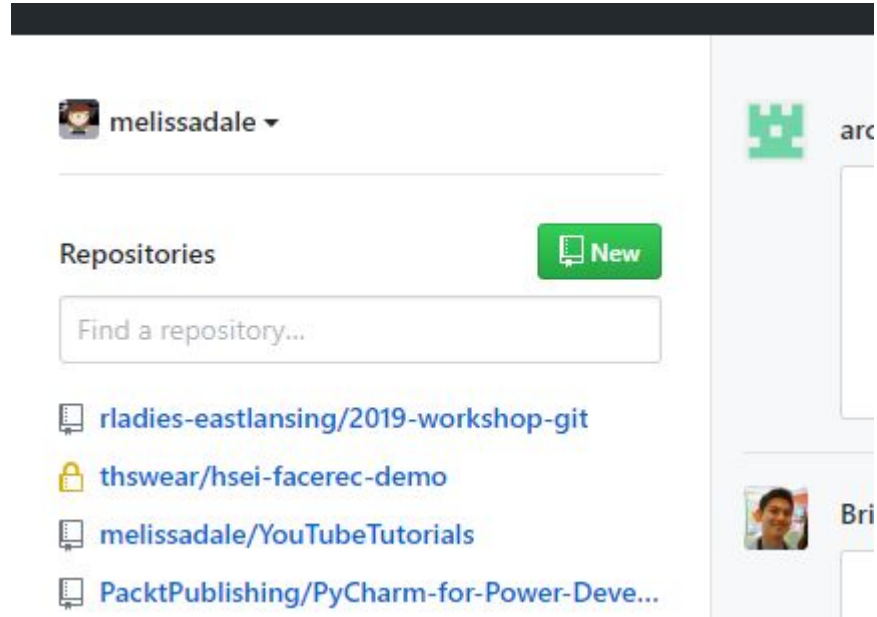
melissadale

Repositories

New

Find a repository...

rladies-eastlansing/2019-workshop-git

thswear/hsei-facerec-demo

melissadale/YouTubeTutorials

PacktPublishing/PyCharm-for-Power-Deve...

arc

Bri